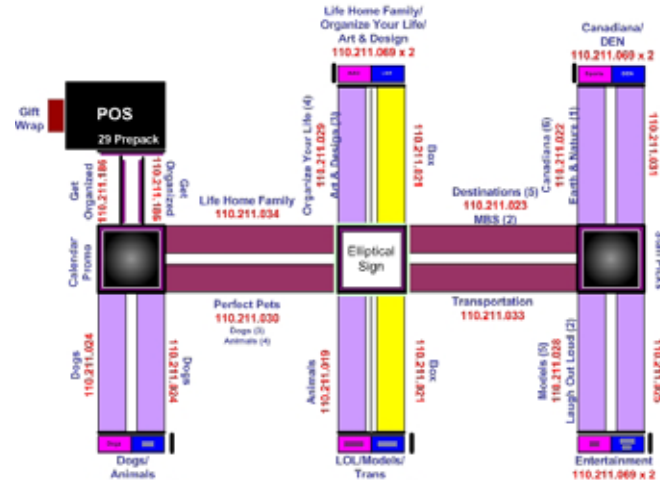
Gift Wrap

POS
29 Prepack

Get Organized
110.211.186

Get Organized
110.211.186

Calendar Promo

Life Home Family/
Organize Your Life/
Art & Design
110.211.069 x 2

Organize Your Life (4)
110.211.029
Art & Design (3)

Box
110.211.028

Canadiana/
DEN
110.211.069 x 2

Canadiana (6)
110.211.022
Earth & Nature (1)

110.211.031

Life Home Family
110.211.034

Elliptical Sign

Destinations (5)
110.211.023
MRS (2)

Perfect Pets
110.211.030
Dogs (3)
Animals (4)

Transportation
110.211.033

Dogs
110.211.024

Dogs
110.211.024

Animals
110.211.019

Box
110.211.021

Models (5)
110.211.028
Laugh Out Loud (2)

110.211.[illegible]

Dogs/
Animals

LOL/Models/
Trans

Entertainment
110.211.069 x 2